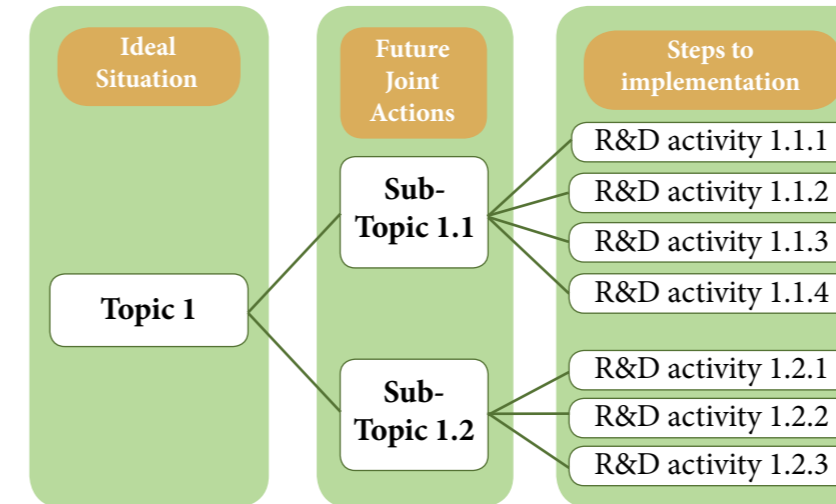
Ideal Situation

Future Joint Actions

Steps to implementation

Topic 1

Sub-Topic 1.1

Sub-Topic 1.2

R&D activity 1.1.1

R&D activity 1.1.2

R&D activity 1.1.3

R&D activity 1.1.4

R&D activity 1.2.1

R&D activity 1.2.2

R&D activity 1.2.3